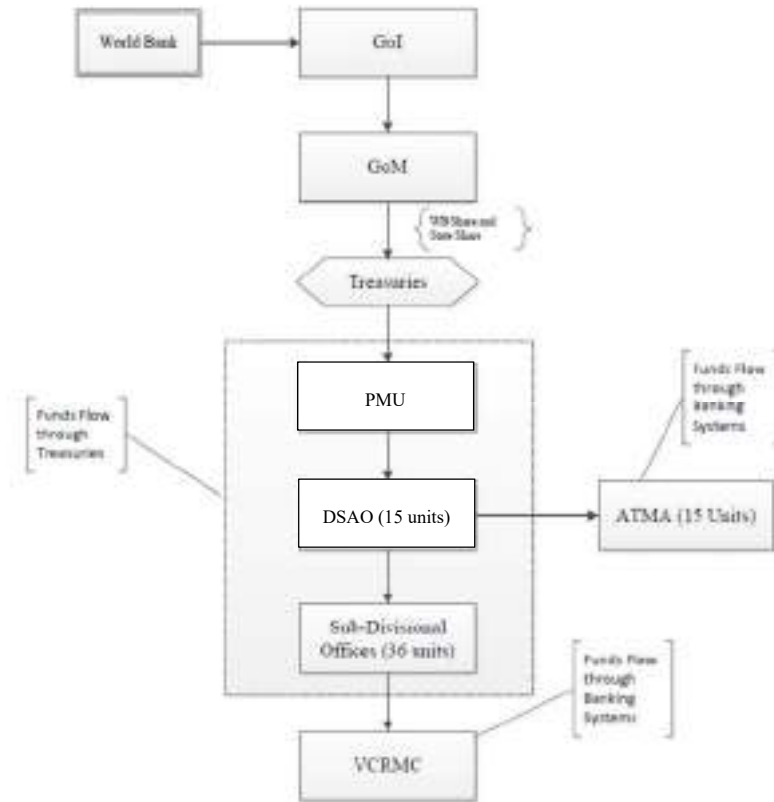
World Bank

GoI

GoM

WB Share and State Share

Treasuries

Funds Flow through Treasuries

PMU

DSAO (15 units)

Funds Flow through Banking Systems

ATMA (15 Units)

Sub-Divisional Offices (36 units)

Funds Flow through Banking Systems

VCRMC